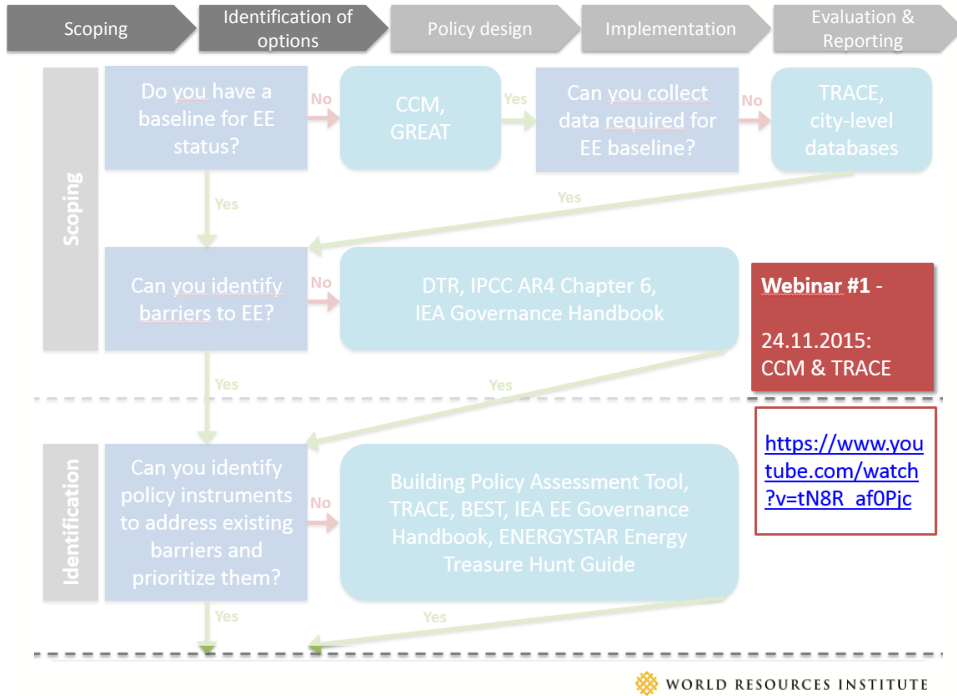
Scoping

Identification of options

Policy design

Implementation

Evaluation & Reporting

Scoping

Do you have a baseline for EE status?

No

CCM, GREAT

Yes

Can you collect data required for EE baseline?

No

TRACE, city-level databases

Yes

Yes

Can you identify barriers to EE?

No

DTR, IPCC AR4 Chapter 6, IEA Governance Handbook

Webinar #1 -

24.11.2015: CCM & TRACE

Yes

Yes

Identification

Can you identify policy instruments to address existing barriers and prioritize them?

No

Building Policy Assessment Tool, TRACE, BEST, IEA EE Governance Handbook, ENERGYSTAR Energy Treasure Hunt Guide

https://www.youtube.com/watch?v=tN8R_af0Pjc

Yes

Yes

WORLD RESOURCES INSTITUTE